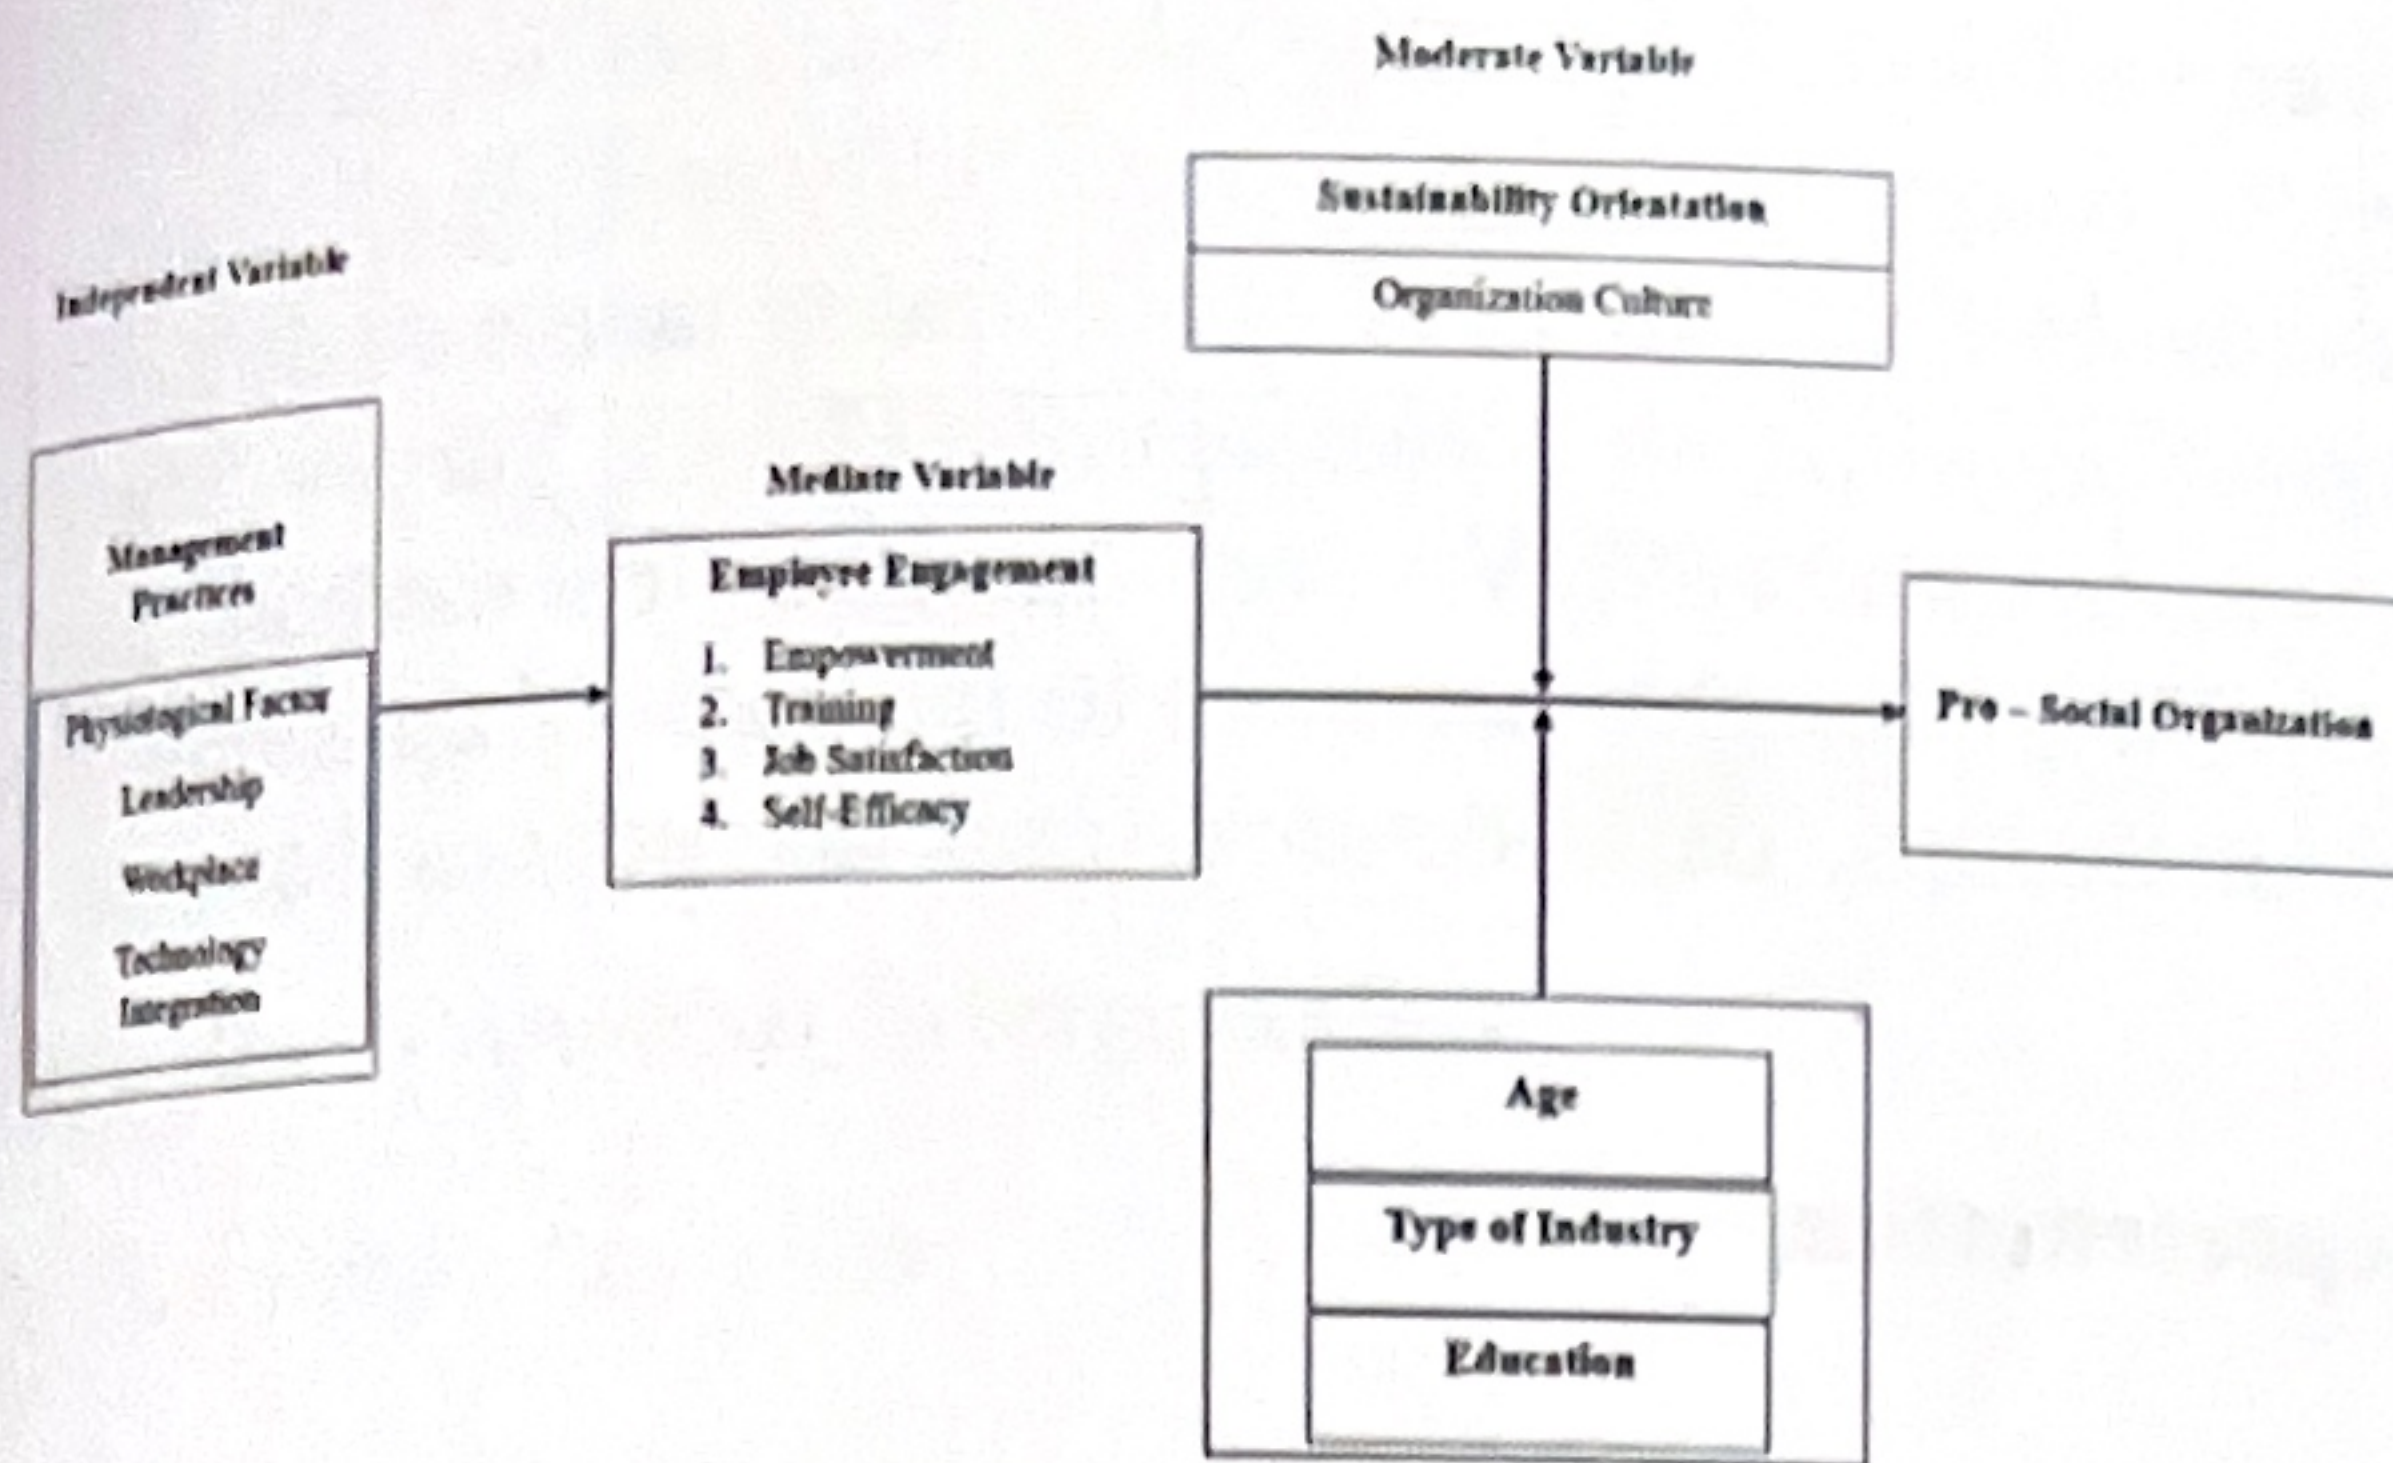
Moderate Variable

Sustainability Orientation

Organization Culture

Independent Variable

Management Practices

Physiological Factor

Leadership

Workplace

Technology Integration

Mediate Variable

Employee Engagement

1. Empowerment
2. Training
3. Job Satisfaction
4. Self-Efficacy

Pro – Social Organization

Age

Type of Industry

Education